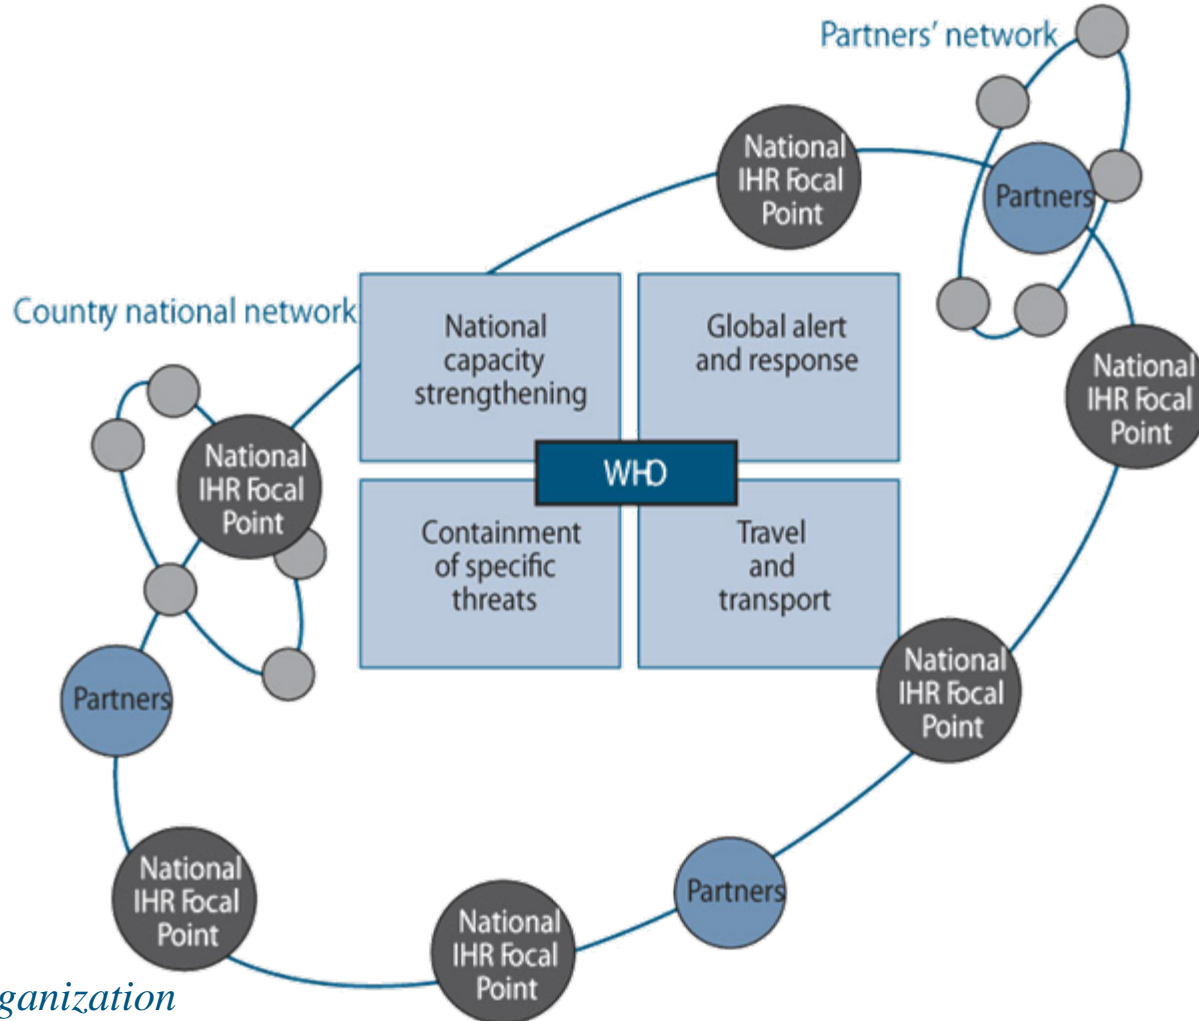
Partners' network

National IHR Focal Point

Partners

Country national network

National capacity strengthening

Global alert and response

National IHR Focal Point

National IHR Focal Point

WHO

Containment of specific threats

Travel and transport

National IHR Focal Point

Partners

Partners

National IHR Focal Point

National IHR Focal Point

ganization